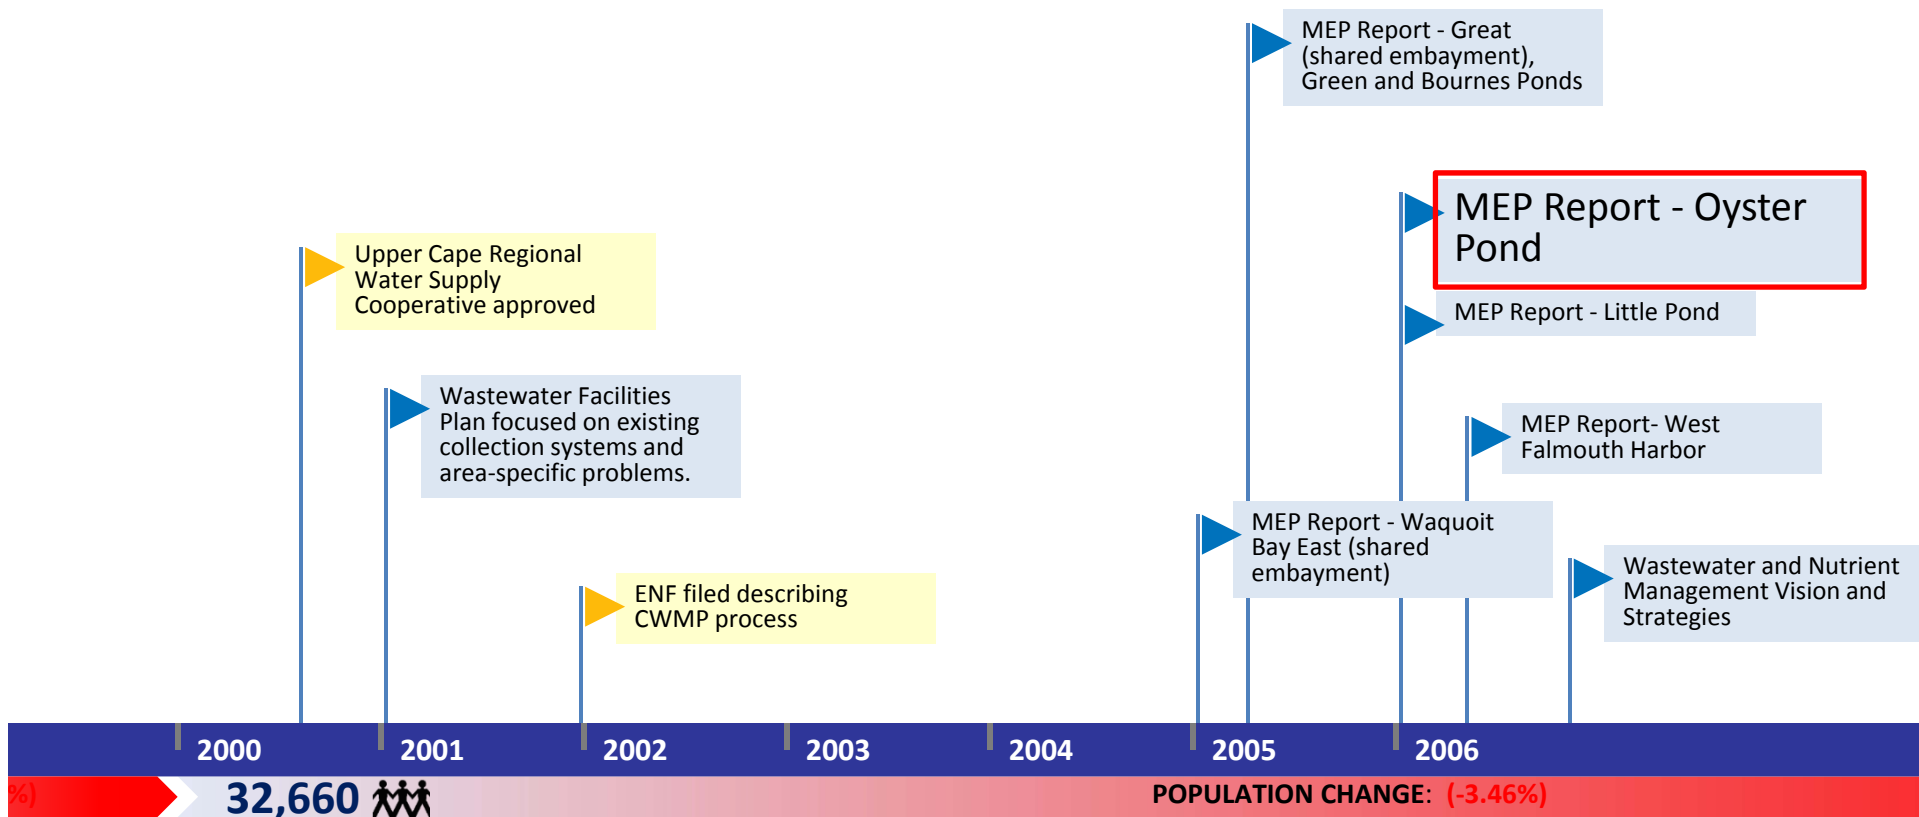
MEP Report - Great (shared embayment), Green and Bournes Ponds

MEP Report - Oyster Pond

MEP Report - Little Pond

Upper Cape Regional Water Supply Cooperative approved

Wastewater Facilities Plan focused on existing collection systems and area-specific problems.

MEP Report- West Falmouth Harbor

MEP Report - Waquoit Bay East (shared embayment)

ENF filed describing CWMP process

Wastewater and Nutrient Management Vision and Strategies

2000 2001 2002 2003 2004 2005 2006

%) 32,660 POPULATION CHANGE: (-3.46%)